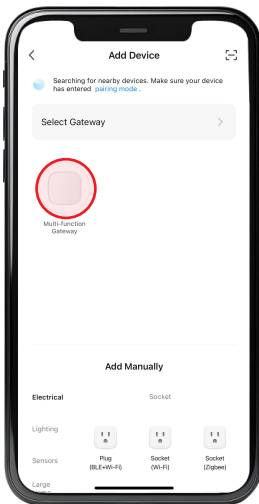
Add Device

Searching for nearby devices. Make sure your device has entered pairing mode .

Select Gateway

Multi-function Gateway

Add Manually

Electrical

Socket

Lighting

Sensors

Plug (BLE+Wi-Fi)

Socket (Wi-Fi)

Socket (Zigbee)

Large